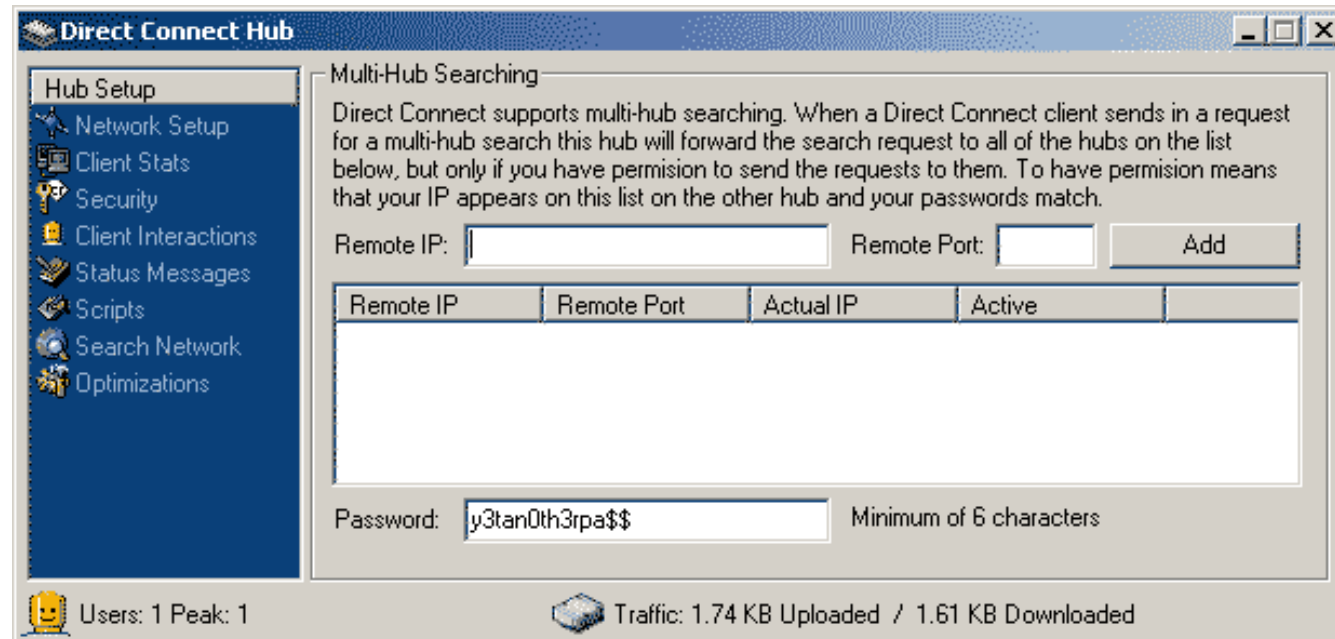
Direct Connect Hub

Hub Setup
Network Setup
Client Stats
Security
Client Interactions
Status Messages
Scripts
Search Network
Optimizations

Multi-Hub Searching

Direct Connect supports multi-hub searching. When a Direct Connect client sends in a request for a multi-hub search this hub will forward the search request to all of the hubs on the list below, but only if you have permision to send the requests to them. To have permision means that your IP appears on this list on the other hub and your passwords match.

Remote IP:
Remote Port:
Add

| Remote IP | Remote Port | Actual IP | Active |
|---|---|---|---|

Password: y3tan0th3rpa$$
Minimum of 6 characters

Users: 1 Peak: 1
Traffic: 1.74 KB Uploaded / 1.61 KB Downloaded